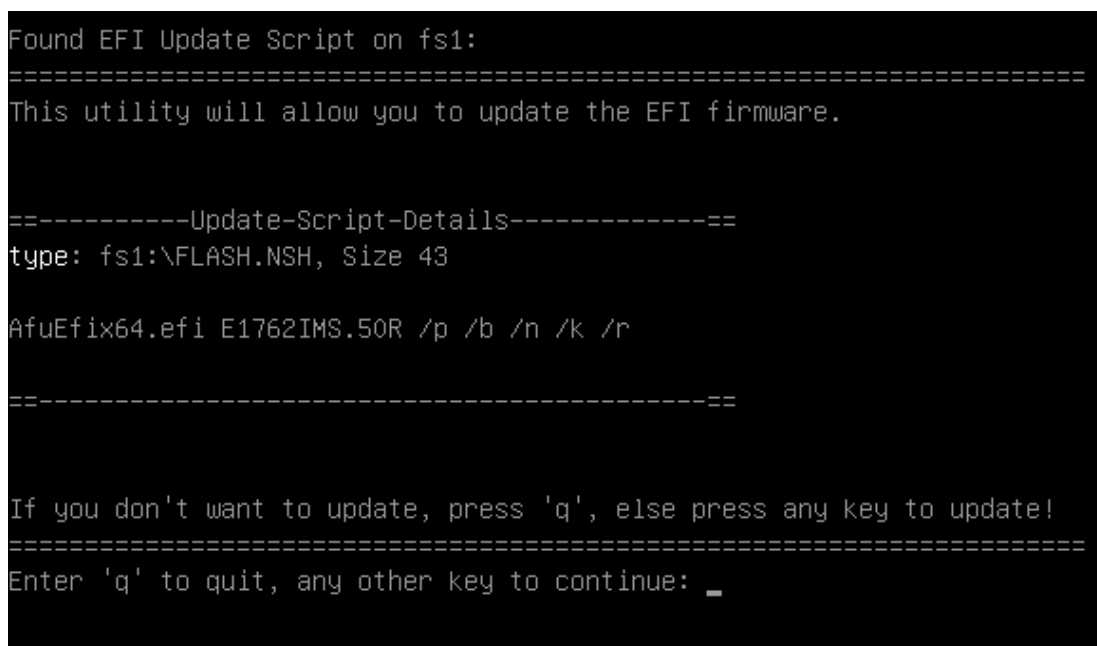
Found EFI Update Script on fs1:
=======================================================================
This utility will allow you to update the EFI firmware.

==-----------Update-Script-Details-------------==
type: fs1:\FLASH.NSH, Size 43

AfuEfix64.efi E1762IMS.50R /p /b /n /k /r

==---------------------------------------------==

If you don't want to update, press 'q', else press any key to update!
=======================================================================
Enter 'q' to quit, any other key to continue: _